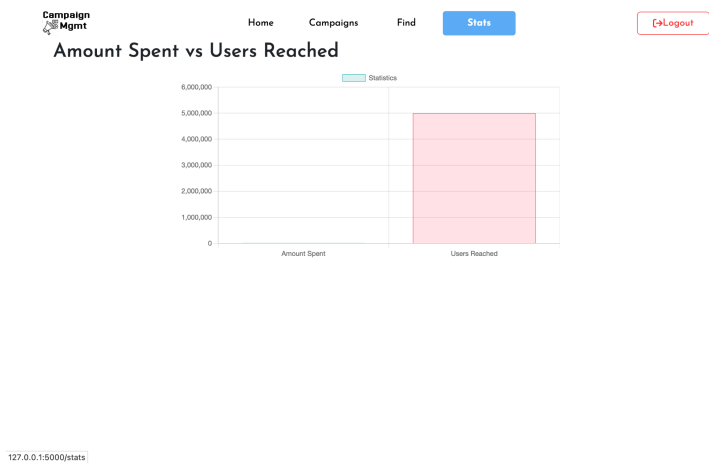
Campaign Mgmt

Home

Campaigns

Find

Stats

Logout

Amount Spent vs Users Reached

Statistics

6,000,000
5,000,000
4,000,000
3,000,000
2,000,000
1,000,000
0

Amount Spent

Users Reached

127.0.0.1:5000/stats